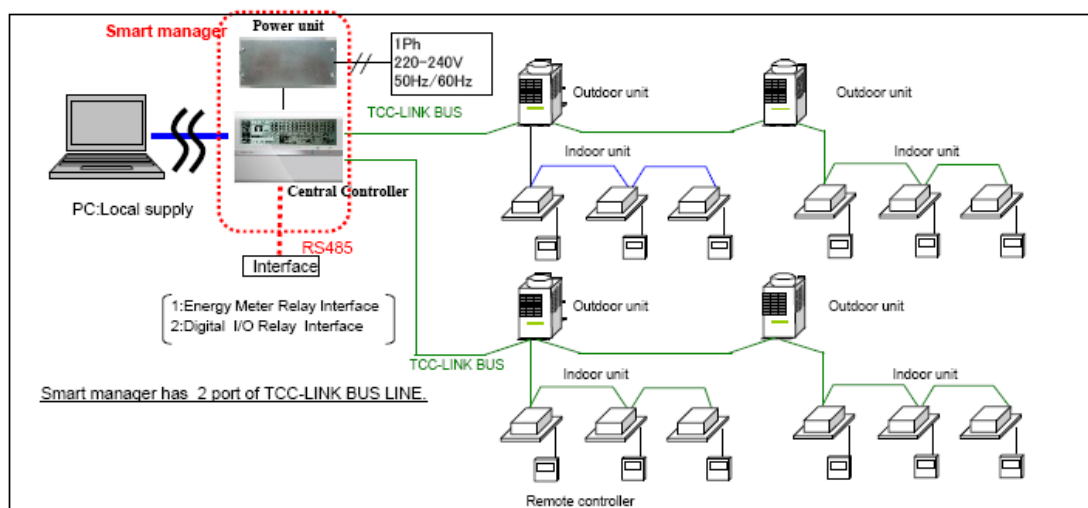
Smart manager

Power unit

1Ph
220-240V
50Hz/60Hz

Outdoor unit

Outdoor unit

TCC-LINK BUS

Indoor unit

Indoor unit

Central Controller

PC:Local supply

RS485

Interface

1:Energy Meter Relay Interface
2:Digital I/O Relay Interface

Outdoor unit

Outdoor unit

TCC-LINK BUS

Indoor unit

Indoor unit

Smart manager has 2 port of TCC-LINK BUS LINE.

Remote controller